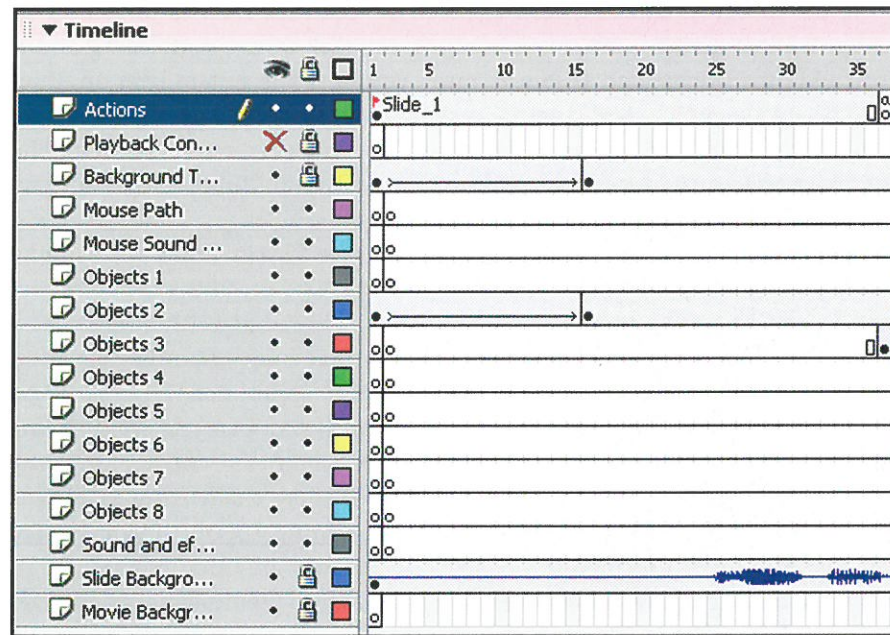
▼ Timeline

1 5 10 15 20 25 30 35

Actions
Slide_1
Playback Con...
Background T...
Mouse Path
Mouse Sound ...
Objects 1
Objects 2
Objects 3
Objects 4
Objects 5
Objects 6
Objects 7
Objects 8
Sound and ef...
Slide Backgro...
Movie Backgr...